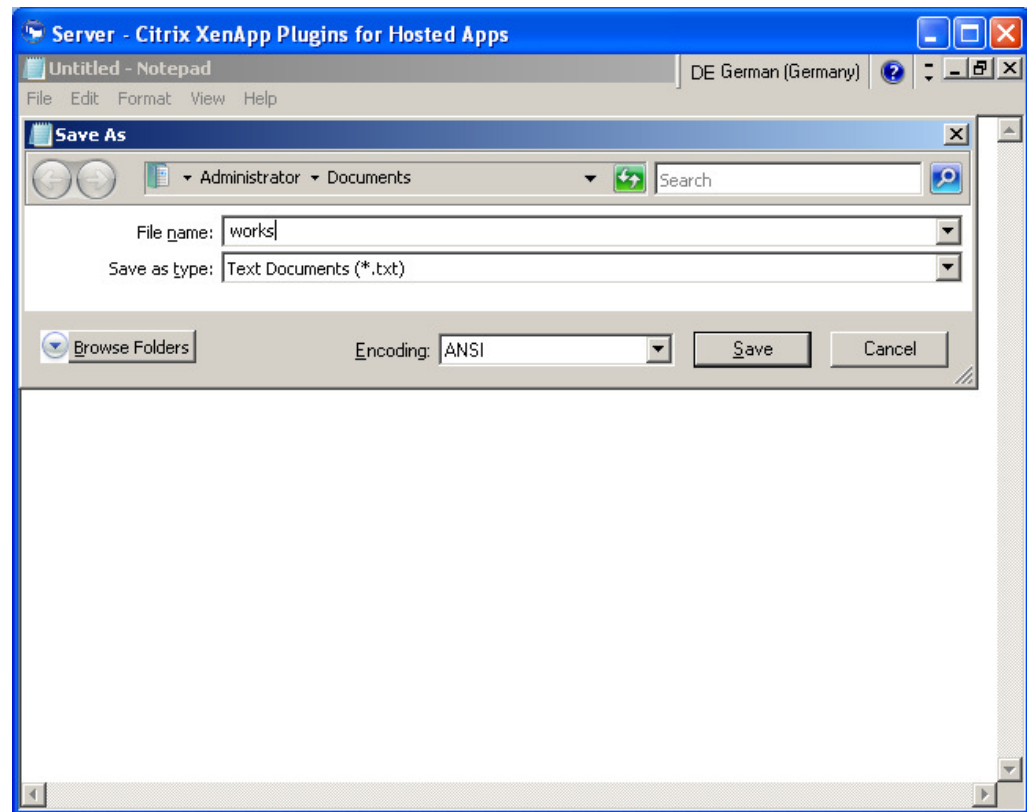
Server - Citrix XenApp Plugins for Hosted Apps

Untitled - Notepad

DE German (Germany)

File Edit Format View Help

Save As

Administrator ▸ Documents

Search

File name: works

Save as type: Text Documents (*.txt)

Browse Folders

Encoding: ANSI

Save

Cancel